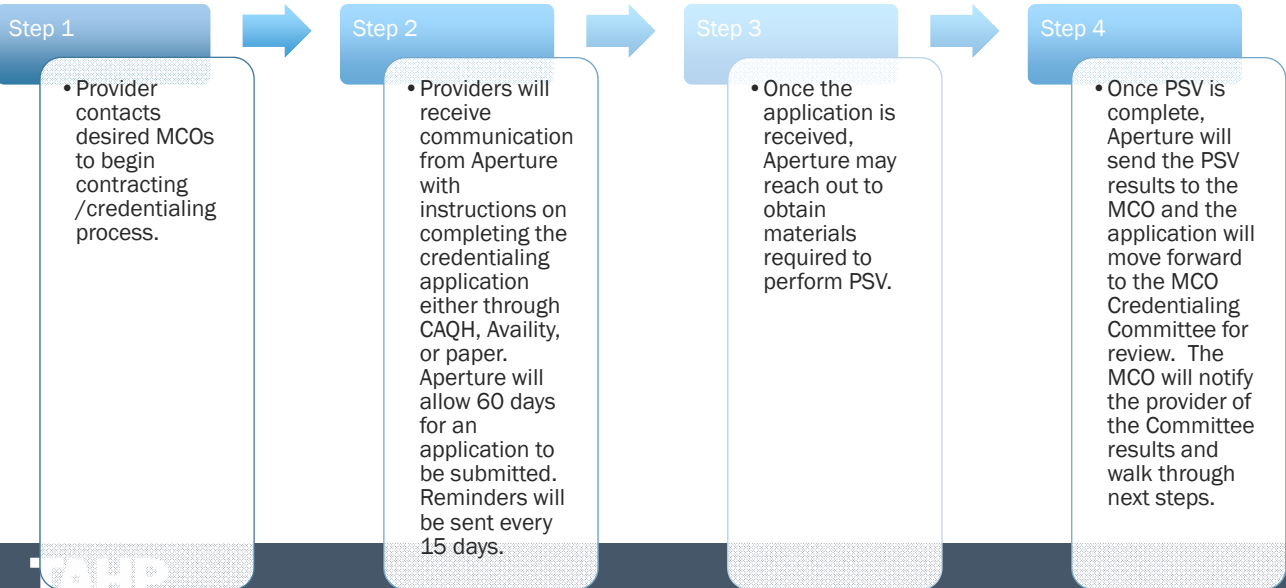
Step 1

• Provider contacts desired MCOs to begin contracting /credentialing process.

Step 2

• Providers will receive communication from Aperture with instructions on completing the credentialing application either through CAQH, Availity, or paper. Aperture will allow 60 days for an application to be submitted. Reminders will be sent every 15 days.

Step 3

• Once the application is received, Aperture may reach out to obtain materials required to perform PSV.

Step 4

• Once PSV is complete, Aperture will send the PSV results to the MCO and the application will move forward to the MCO Credentialing Committee for review. The MCO will notify the provider of the Committee results and walk through next steps.

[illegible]